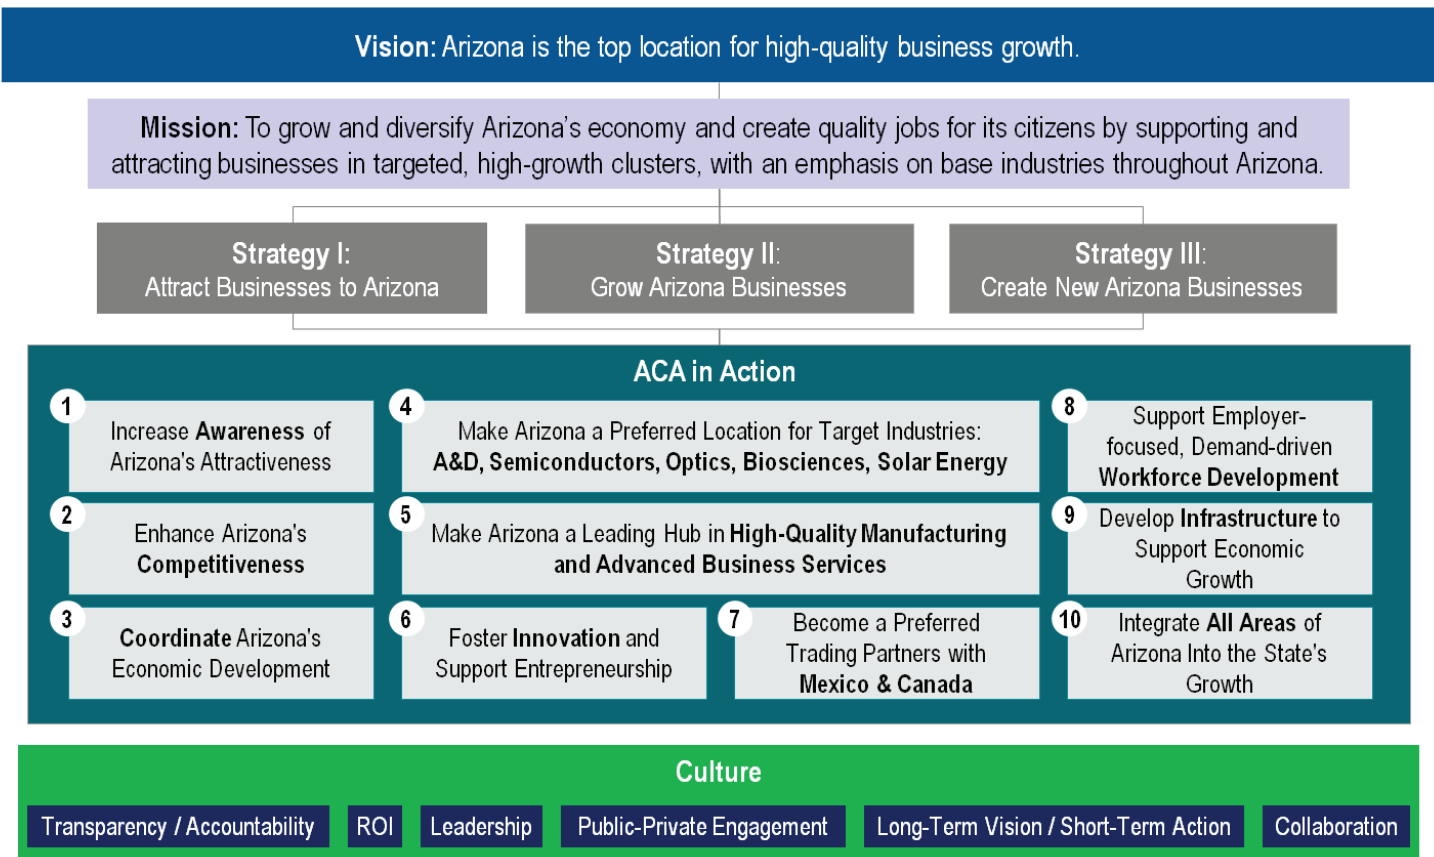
**Vision:** Arizona is the top location for high-quality business growth.

**Mission:** To grow and diversify Arizona's economy and create quality jobs for its citizens by supporting and attracting businesses in targeted, high-growth clusters, with an emphasis on base industries throughout Arizona.

**Strategy I:** Attract Businesses to Arizona

**Strategy II:** Grow Arizona Businesses

**Strategy III:** Create New Arizona Businesses

**ACA in Action**

1 Increase **Awareness** of Arizona's Attractiveness

4 Make Arizona a Preferred Location for Target Industries: **A&D, Semiconductors, Optics, Biosciences, Solar Energy**

8 Support Employer-focused, Demand-driven **Workforce Development**

2 Enhance Arizona's **Competitiveness**

5 Make Arizona a Leading Hub in **High-Quality Manufacturing and Advanced Business Services**

9 Develop **Infrastructure** to Support Economic Growth

3 **Coordinate** Arizona's Economic Development

6 Foster **Innovation** and Support Entrepreneurship

7 Become a Preferred Trading Partners with **Mexico & Canada**

10 Integrate **All Areas** of Arizona Into the State's Growth

**Culture**

Transparency / Accountability | ROI | Leadership | Public-Private Engagement | Long-Term Vision / Short-Term Action | Collaboration